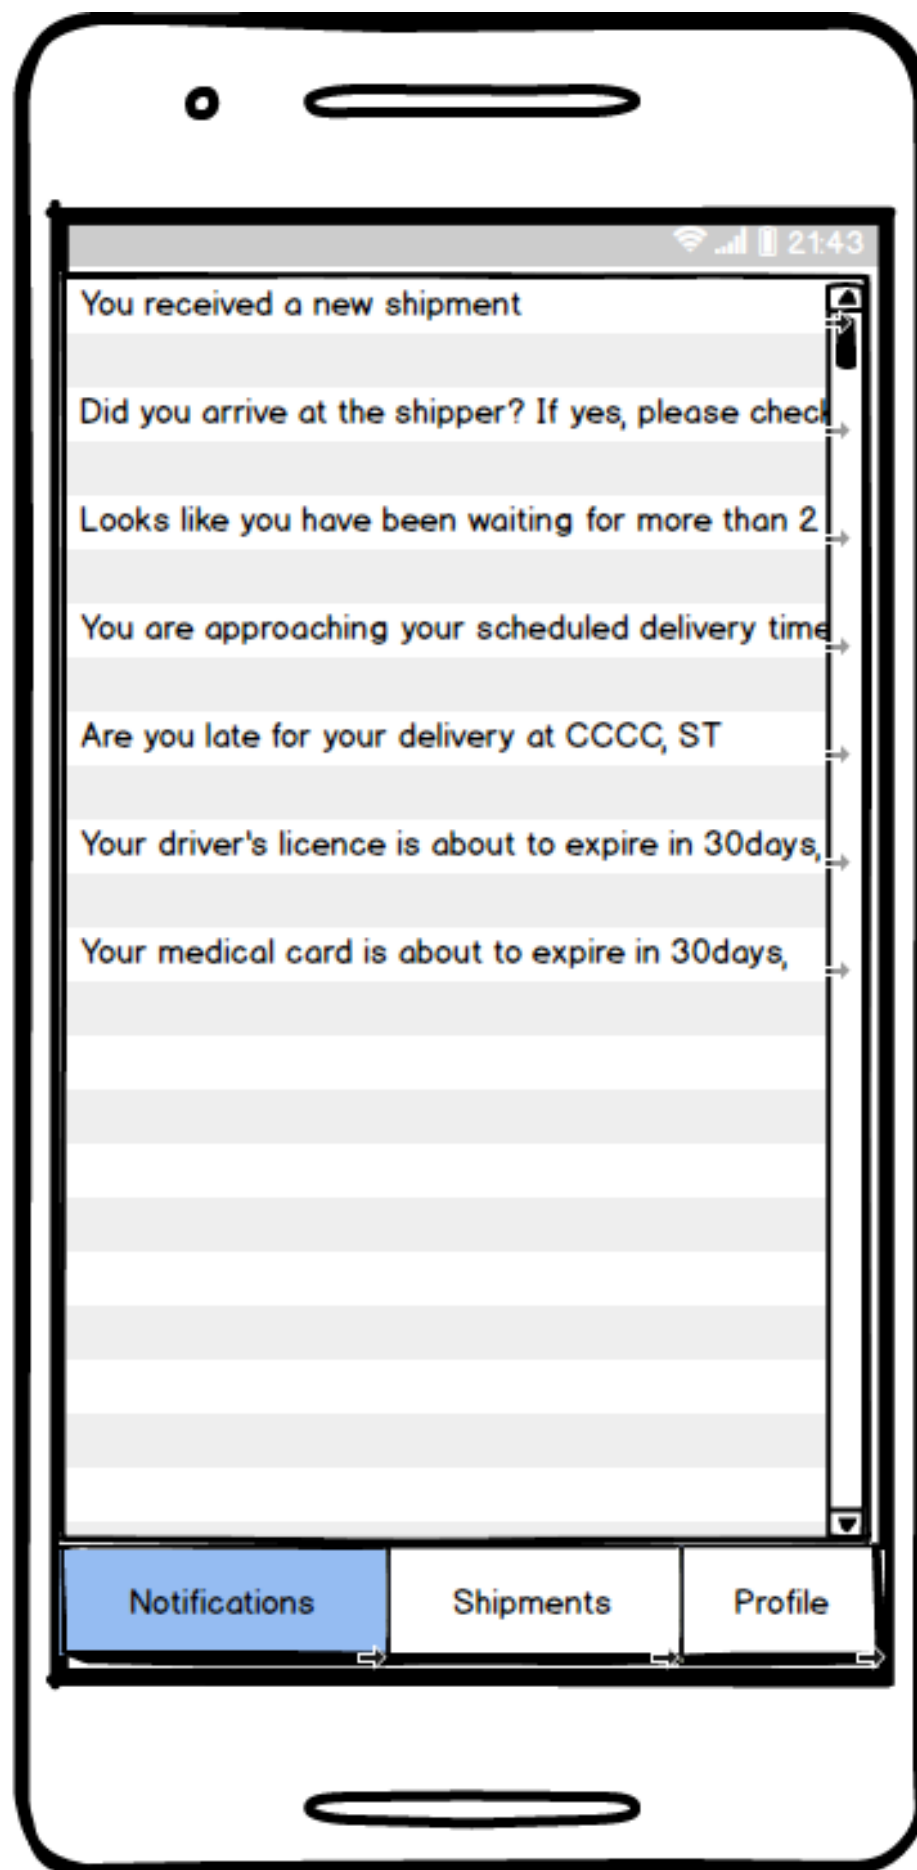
21:43

You received a new shipment

Did you arrive at the shipper? If yes, please check

Looks like you have been waiting for more than 2

You are approaching your scheduled delivery time

Are you late for your delivery at CCCC, ST

Your driver's licence is about to expire in 30days,

Your medical card is about to expire in 30days,

Notifications

Shipments

Profile